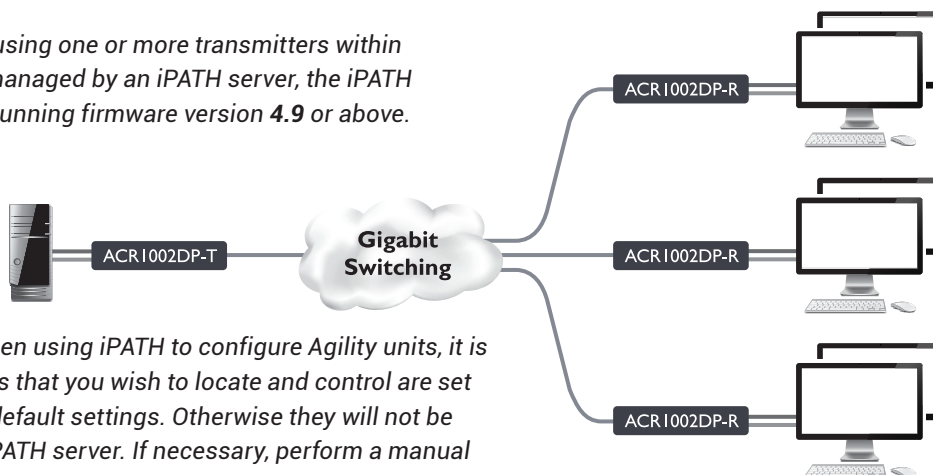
using one or more transmitters within managed by an iPATH server, the iPATH running firmware version **4.9** or above.

ACR1002DP-R

ACR1002DP-T

Gigabit Switching

ACR1002DP-R

en using iPATH to configure Agility units, it is s that you wish to locate and control are set default settings. Otherwise they will not be PATH server. If necessary, perform a manual

ACR1002DP-R